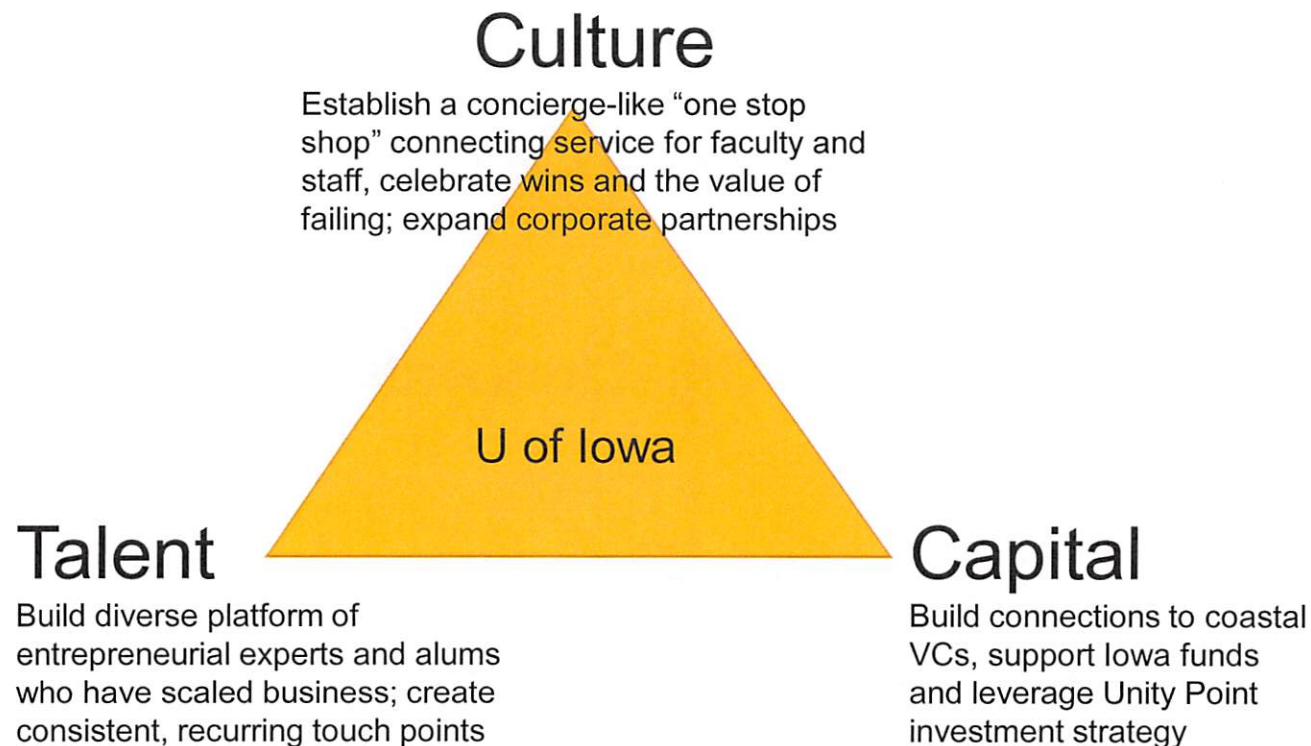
Culture

Establish a concierge-like “one stop shop” connecting service for faculty and staff, celebrate wins and the value of failing; expand corporate partnerships

U of Iowa

Talent

Build diverse platform of entrepreneurial experts and alums who have scaled business; create consistent, recurring touch points

Capital

Build connections to coastal VCs, support Iowa funds and leverage Unity Point investment strategy